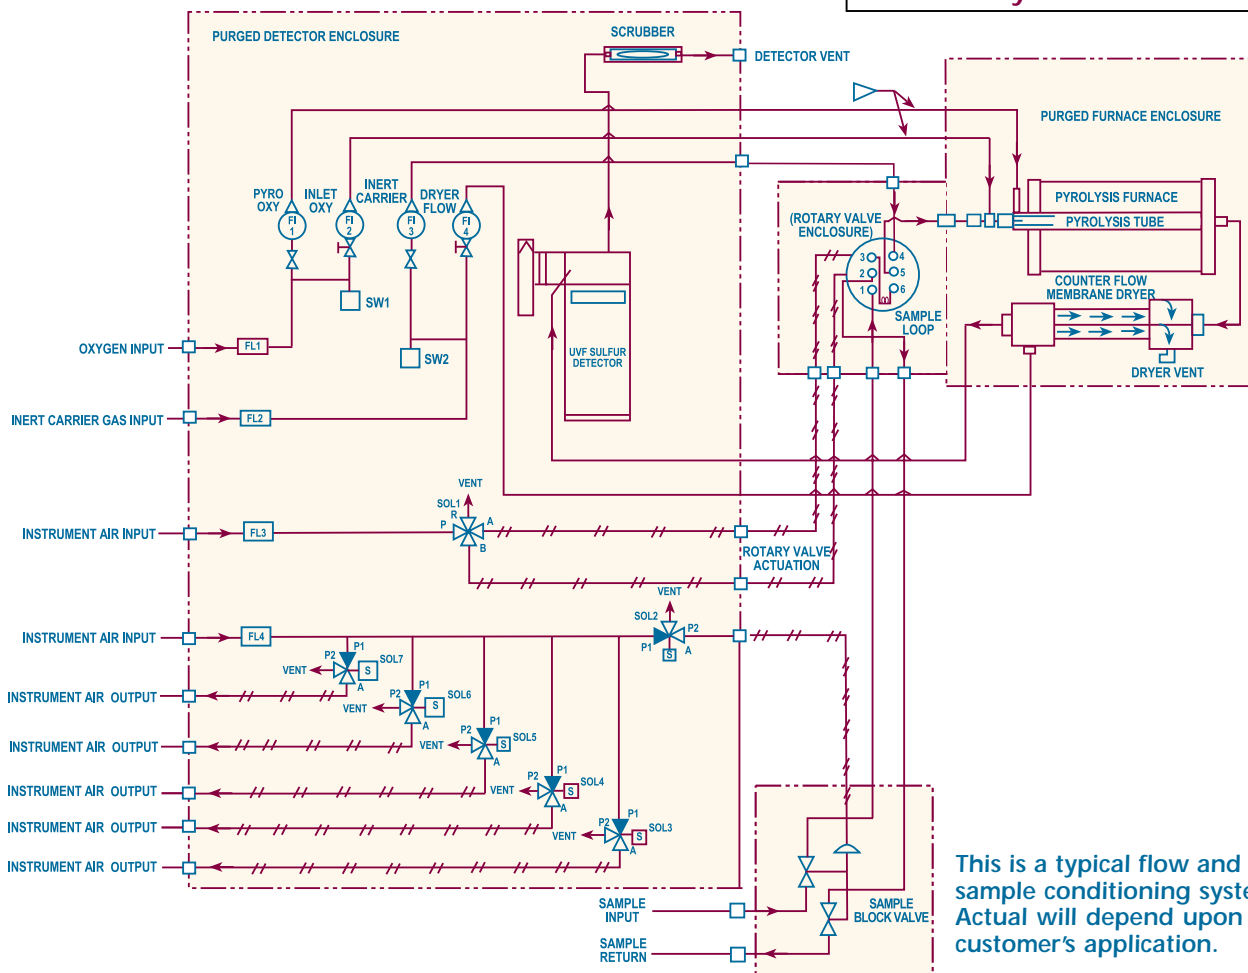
PURGED DETECTOR ENCLOSURE

SCRUBBER

DETECTOR VENT

PURGED FURNACE ENCLOSURE

PYRO OXY

INLET OXY

INERT CARRIER

DRYER FLOW

FI 1

FI 2

FI 3

FI 4

SW1

SW2

(ROTARY VALVE ENCLOSURE)

PYROLYSIS FURNACE

PYROLYSIS TUBE

3 4
2 5
1 6

SAMPLE LOOP

COUNTER FLOW MEMBRANE DRYER

DRYER VENT

UVF SULFUR DETECTOR

OXYGEN INPUT

FL1

INERT CARRIER GAS INPUT

FL2

VENT

SOL1

R

P

A

B

INSTRUMENT AIR INPUT

FL3

ROTARY VALVE ACTUATION

VENT

SOL2

P2

P1

S

A

INSTRUMENT AIR INPUT

FL4

P1

P2

VENT

S

SOL7

A

INSTRUMENT AIR OUTPUT

P1

P2

SOL6

VENT

S

A

INSTRUMENT AIR OUTPUT

P1

P2

SOL5

VENT

S

A

INSTRUMENT AIR OUTPUT

P1

P2

SOL4

VENT

S

A

INSTRUMENT AIR OUTPUT

P1

P2

SOL3

VENT

S

A

INSTRUMENT AIR OUTPUT

SAMPLE INPUT

SAMPLE RETURN

SAMPLE BLOCK VALVE

This is a typical flow and sample conditioning syste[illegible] Actual will depend upon customer's application.